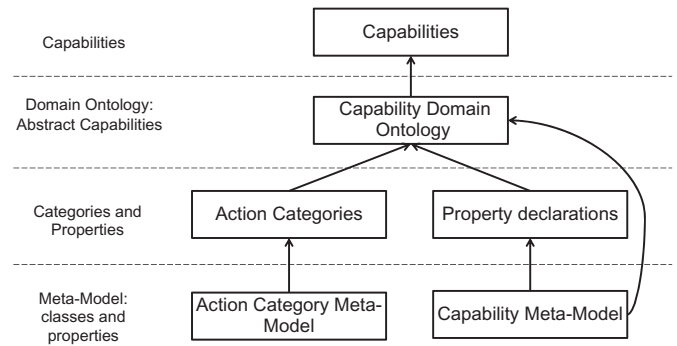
Capabilities

Capabilities

Domain Ontology: Abstract Capabilities

Capability Domain Ontology

Categories and Properties

Action Categories

Property declarations

Meta-Model: classes and properties

Action Category Meta-Model

Capability Meta-Model